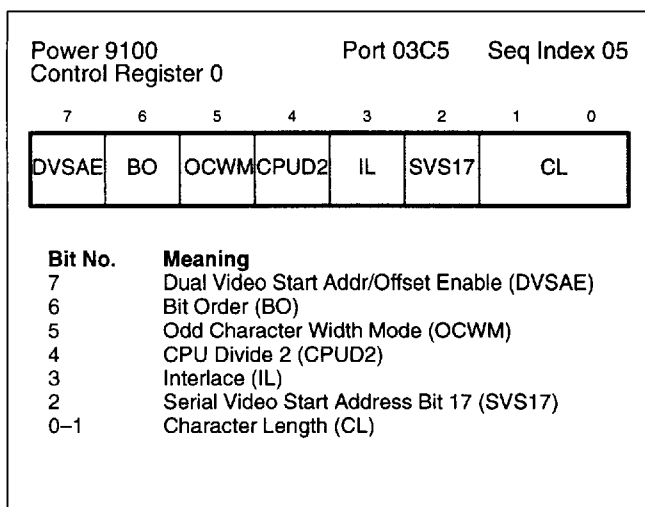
Power 9100
Control Register 0

Port 03C5 Seq Index 05

| 7 | 6 | 5 | 4 | 3 | 2 | 1 | 0 |
|---|---|---|---|---|---|---|---|
| DVSAE | BO | OCWM | CPUD2 | IL | SVS17 | CL | |

| Bit No. | Meaning |
|---|---|
| 7 | Dual Video Start Addr/Offset Enable (DVSAE) |
| 6 | Bit Order (BO) |
| 5 | Odd Character Width Mode (OCWM) |
| 4 | CPU Divide 2 (CPUD2) |
| 3 | Interlace (IL) |
| 2 | Serial Video Start Address Bit 17 (SVS17) |
| 0–1 | Character Length (CL) |